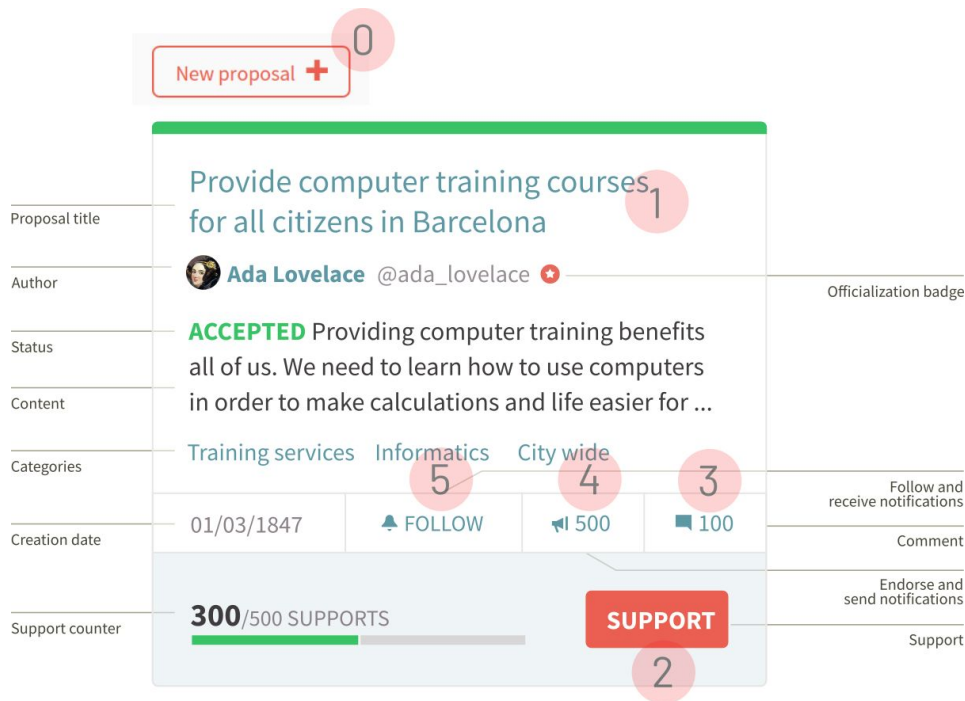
New proposal
0

Provide computer training courses for all citizens in Barcelona
1

Proposal title

Ada Lovelace @ada_lovelace

Author

Officialization badge

ACCEPTED Providing computer training benefits all of us. We need to learn how to use computers in order to make calculations and life easier for ...

Status

Content

Training services Informatics City wide

Categories

5 4 3

Follow and receive notifications

01/03/1847 FOLLOW 500 100

Creation date

Comment

Endorse and send notifications

300/500 SUPPORTS

SUPPORT

Support counter

Support

2